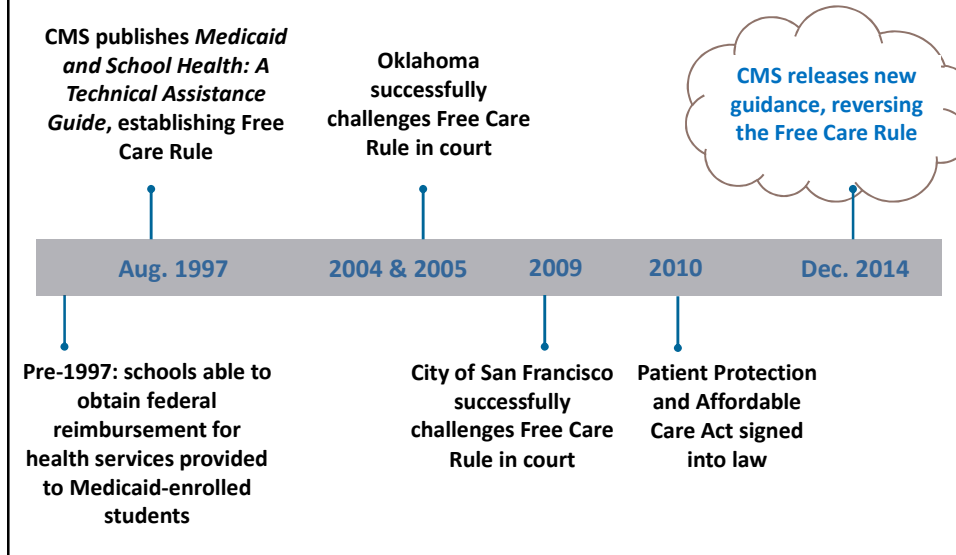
CMS publishes *Medicaid and School Health: A Technical Assistance Guide*, establishing Free Care Rule

Oklahoma successfully challenges Free Care Rule in court

CMS releases new guidance, reversing the Free Care Rule

Aug. 1997

2004 & 2005

2009

2010

Dec. 2014

Pre-1997: schools able to obtain federal reimbursement for health services provided to Medicaid-enrolled students

City of San Francisco successfully challenges Free Care Rule in court

Patient Protection and Affordable Care Act signed into law